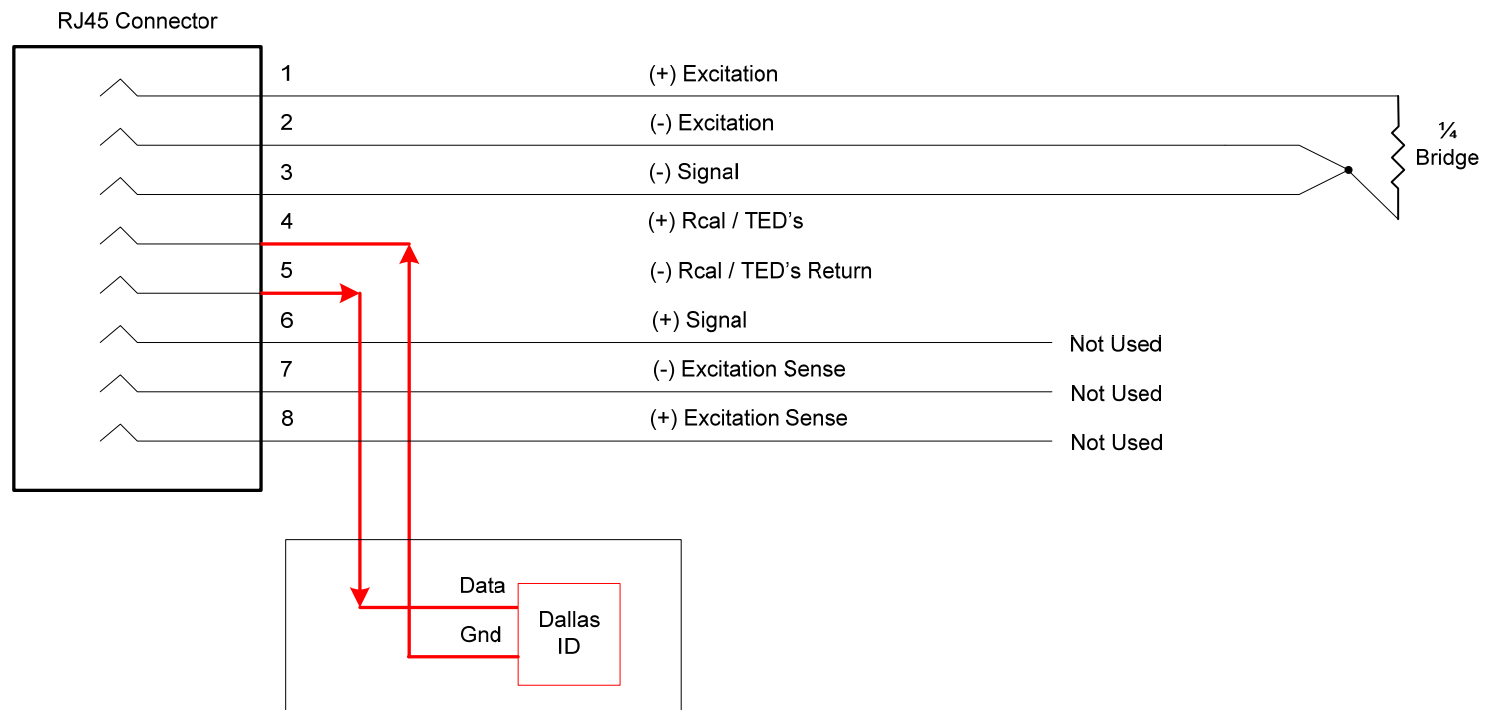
RJ45 Connector

1 (+) Excitation
2 (-) Excitation
3 (-) Signal
4 (+) Rcal / TED's
5 (-) Rcal / TED's Return
6 (+) Signal
7 (-) Excitation Sense
8 (+) Excitation Sense

¼ Bridge

Not Used
Not Used
Not Used

Data
Gnd
Dallas ID